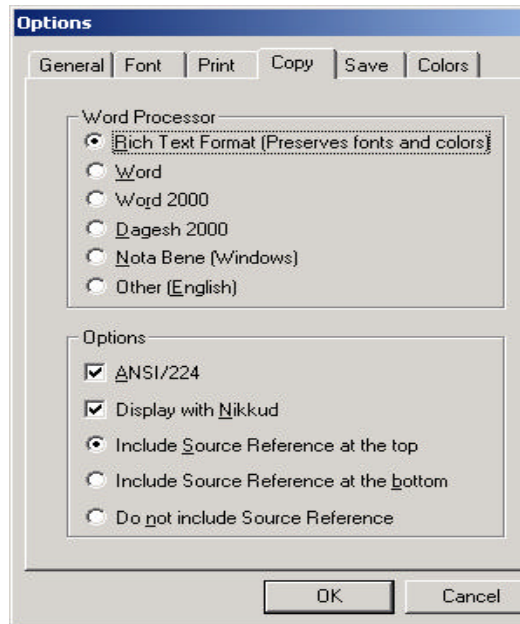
Options

General | Font | Print | Copy | Save | Colors

Word Processor
Rich Text Format (Preserves fonts and colors)
Word
Word 2000
Dagesh 2000
Nota Bene (Windows)
Other (English)

Options
ANSI/224
Display with Nikkud
Include Source Reference at the top
Include Source Reference at the bottom
Do not include Source Reference

OK
Cancel